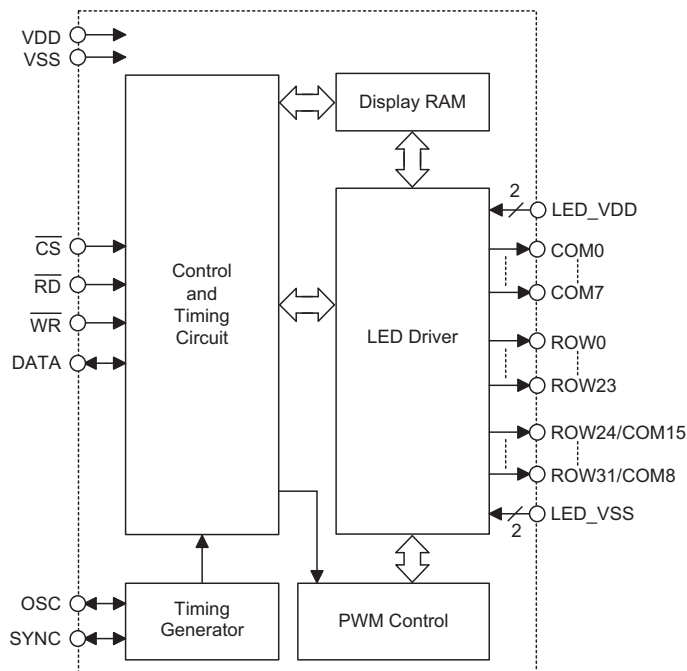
VDD
VSS
Display RAM
2
LED_VDD
COM0
COM7
$\overline{CS}$
$\overline{RD}$
$\overline{WR}$
DATA
Control and Timing Circuit
LED Driver
ROW0
ROW23
ROW24/COM15
ROW31/COM8
LED_VSS
2
OSC
SYNC
Timing Generator
PWM Control